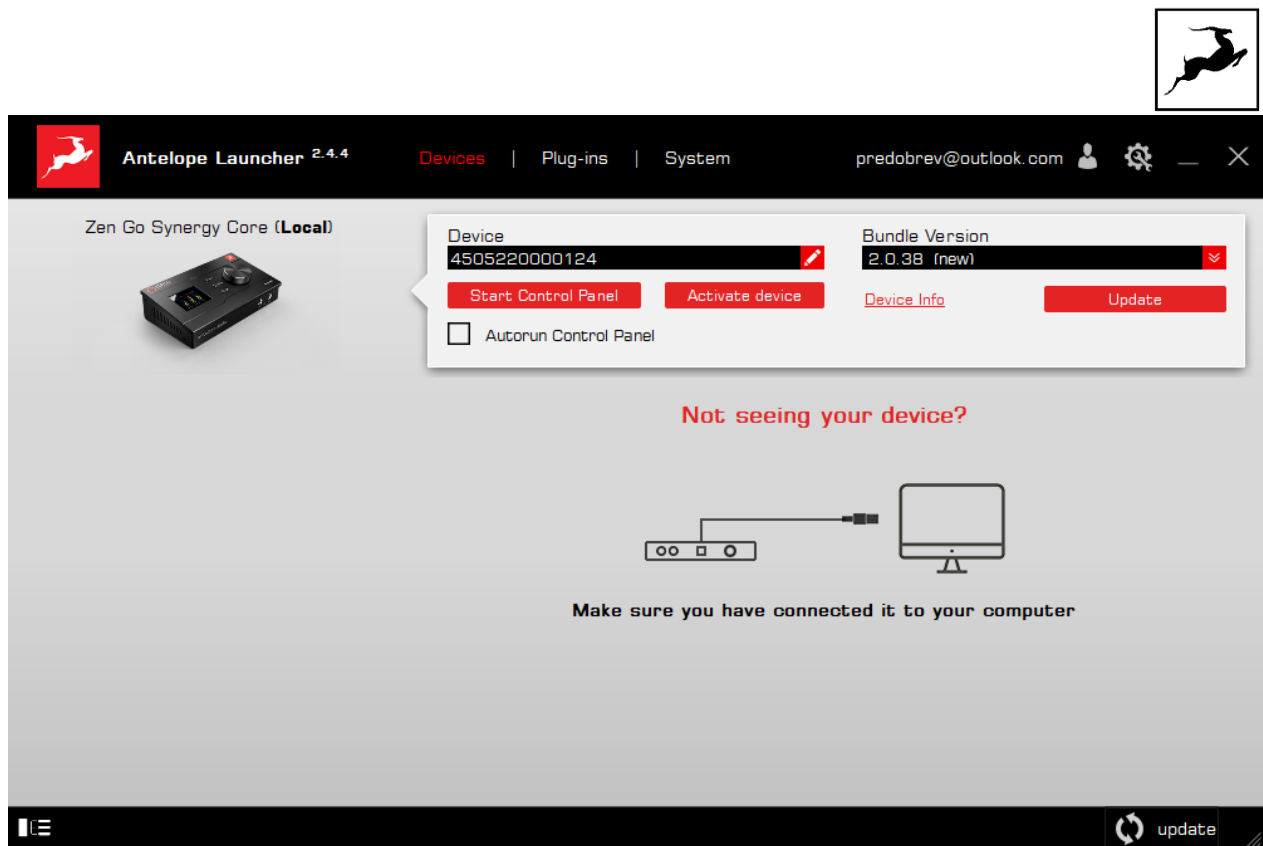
Antelope Launcher 2.4.4

Devices | Plug-ins | System

predobrev@outlook.com

Zen Go Synergy Core (Local)

Device
4505220000124

Start Control Panel

Activate device

Autorun Control Panel

Bundle Version
2.0.38 (new)

Device Info

Update

Not seeing your device?

Make sure you have connected it to your computer

update